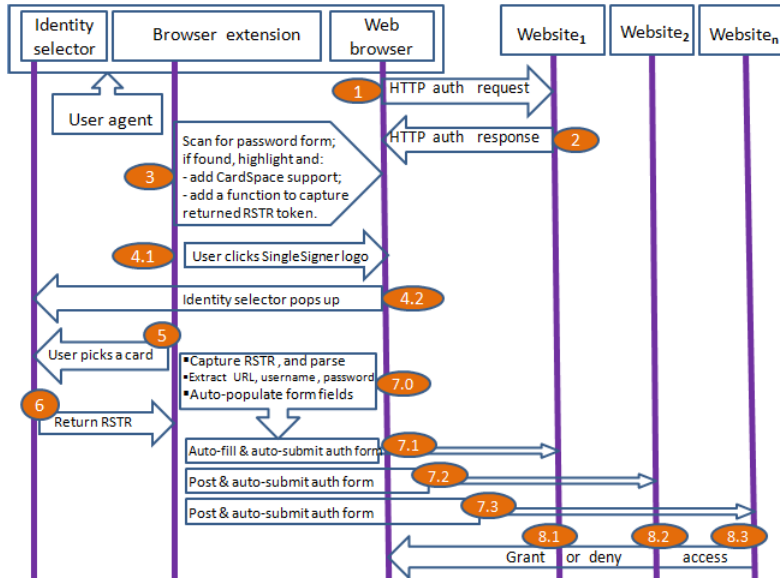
Identity selector

Browser extension

Web browser

Website$_1$

Website$_2$

Website$_n$

User agent

1 HTTP auth request

HTTP auth response 2

Scan for password form; if found, highlight and:
- add CardSpace support;
- add a function to capture returned RSTR token.

3

4.1 User clicks SingleSigner logo

Identity selector pops up 4.2

User picks a card 5

▪Capture RSTR , and parse
▪Extract URL, username , password
▪Auto-populate form fields

7.0

6 Return RSTR

Auto-fill & auto-submit auth form 7.1

Post & auto-submit auth form 7.2

Post & auto-submit auth form 7.3

8.1 8.2 8.3

Grant or deny access